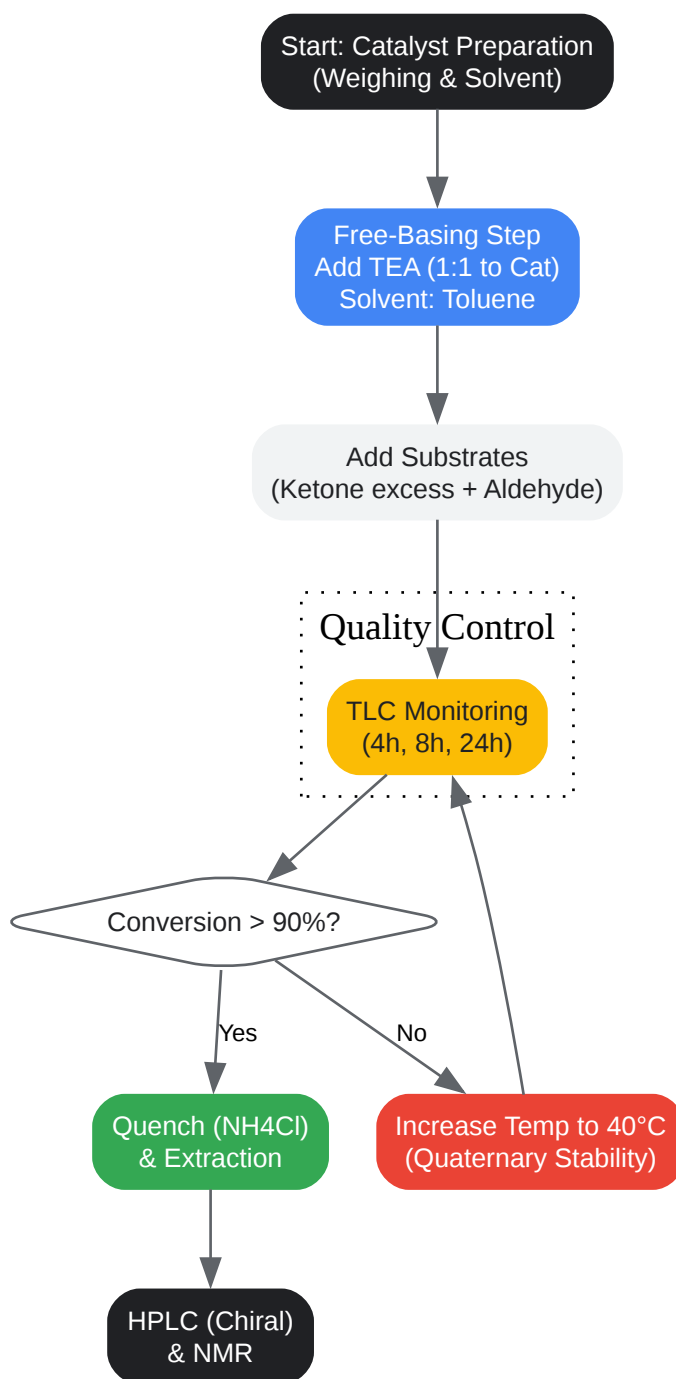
Start: Catalyst Preparation (Weighing & Solvent)

Free-Basing Step
Add TEA (1:1 to Cat)
Solvent: Toluene

Add Substrates
(Ketone excess + Aldehyde)

Quality Control

TLC Monitoring
(4h, 8h, 24h)

Conversion > 90%?

Yes

No

Quench ($NH_4Cl$)
& Extraction

Increase Temp to 40°C
(Quaternary Stability)

HPLC (Chiral)
& NMR